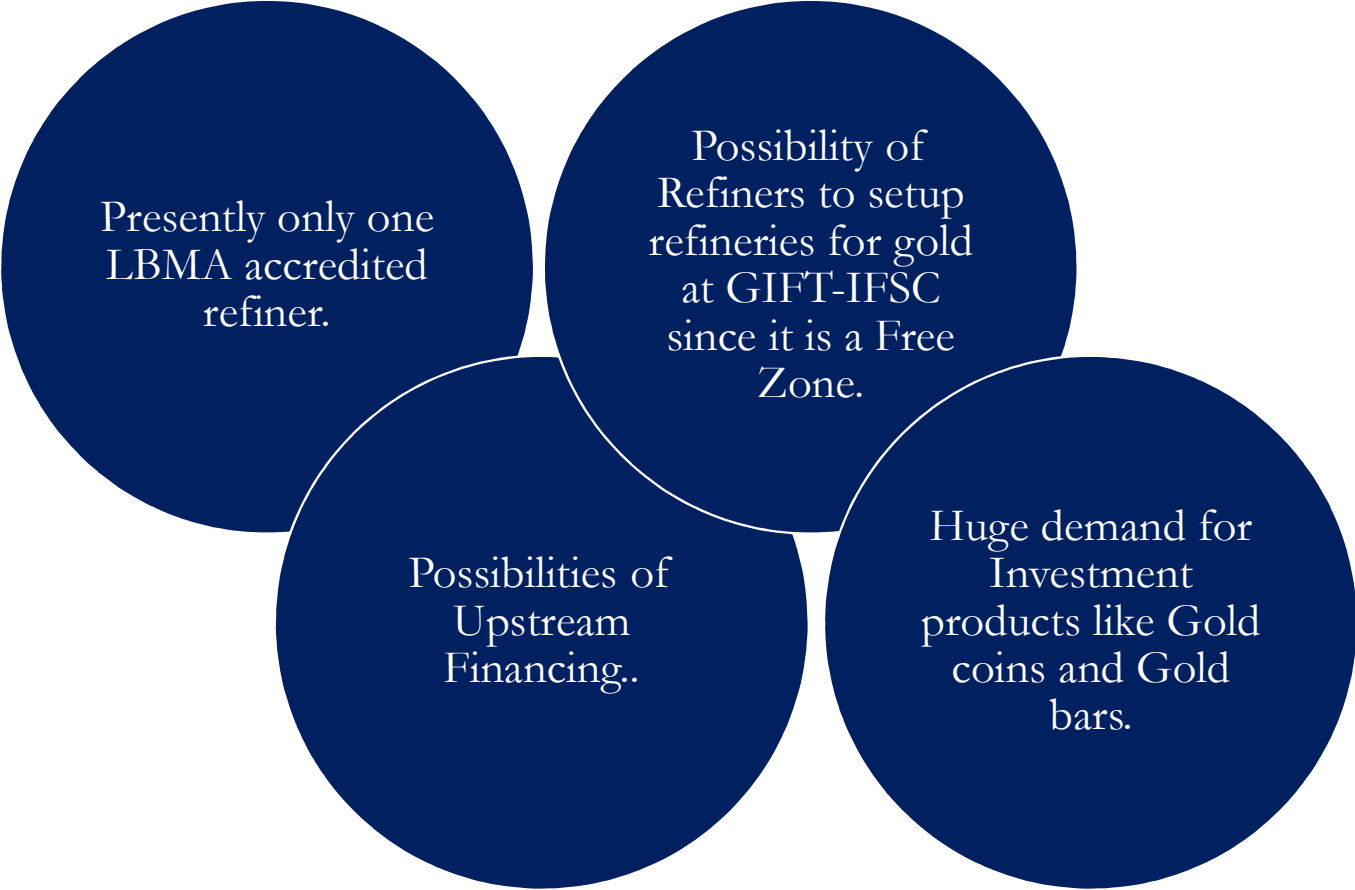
Presently only one LBMA accredited refiner.

Possibility of Refiners to setup refineries for gold at GIFT-IFSC since it is a Free Zone.

Possibilities of Upstream Financing..

Huge demand for Investment products like Gold coins and Gold bars.